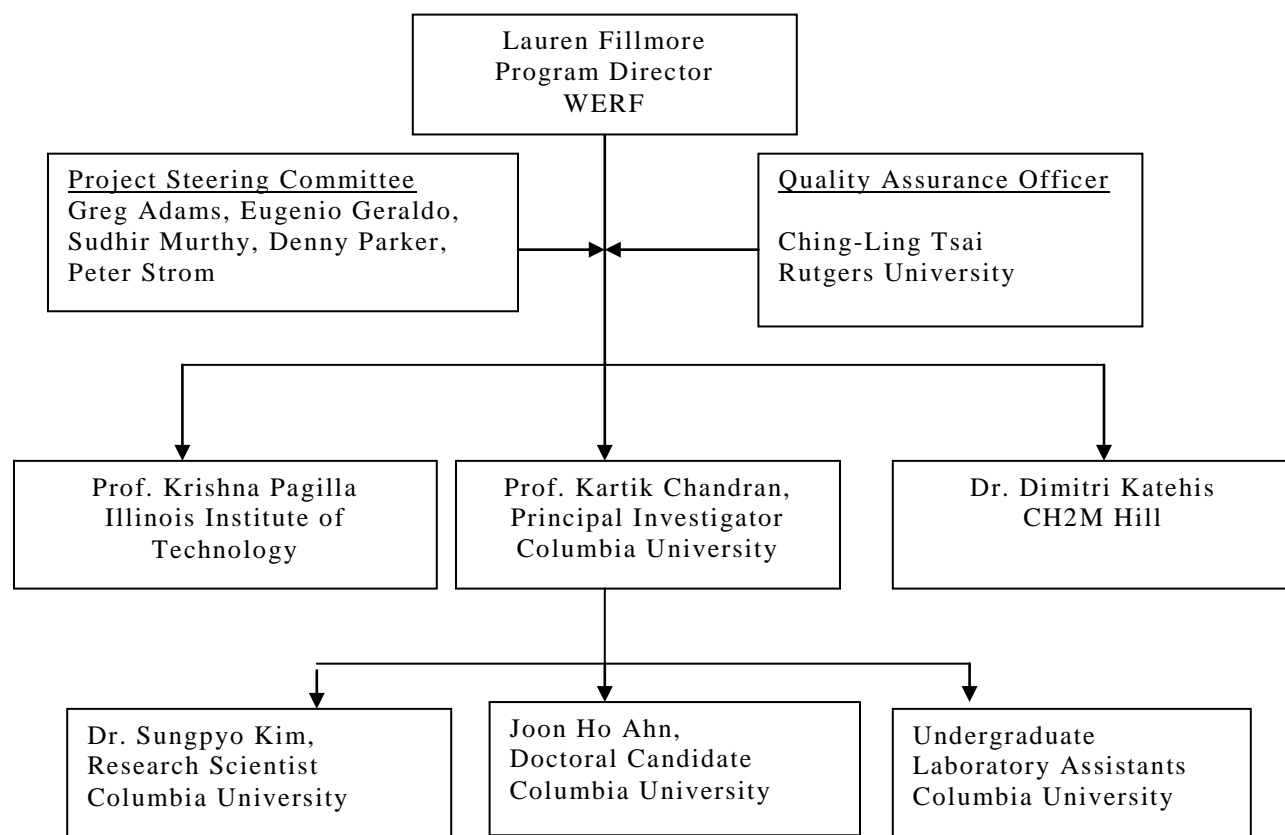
Lauren Fillmore
Program Director
WERF

Project Steering Committee
Greg Adams, Eugenio Geraldo, Sudhir Murthy, Denny Parker, Peter Strom

Quality Assurance Officer

Ching-Ling Tsai
Rutgers University

Prof. Krishna Pagilla
Illinois Institute of Technology

Prof. Kartik Chandran,
Principal Investigator
Columbia University

Dr. Dimitri Katehis
CH2M Hill

Dr. Sungpyo Kim,
Research Scientist
Columbia University

Joon Ho Ahn,
Doctoral Candidate
Columbia University

Undergraduate
Laboratory Assistants
Columbia University